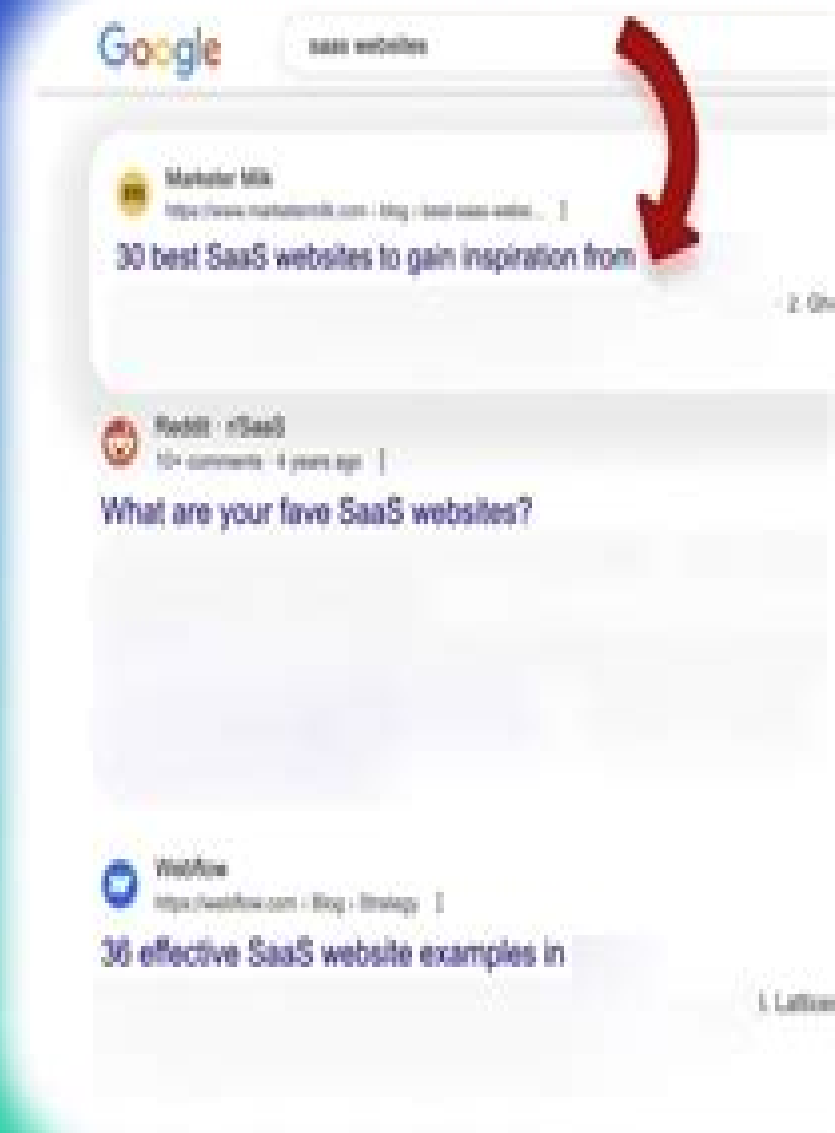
Google saas websites

Marketer Milk
https://www.marketermilk.com › blog › best-saas-websi... ⋮
30 best SaaS websites to gain inspiration from
· 2. Gh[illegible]

Reddit · r/SaaS
10+ comments · 4 years ago ⋮
What are your fave SaaS websites?

Webflow
https://webflow.com › Blog › Strategy ⋮
36 effective SaaS website examples in
1. Lattice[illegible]